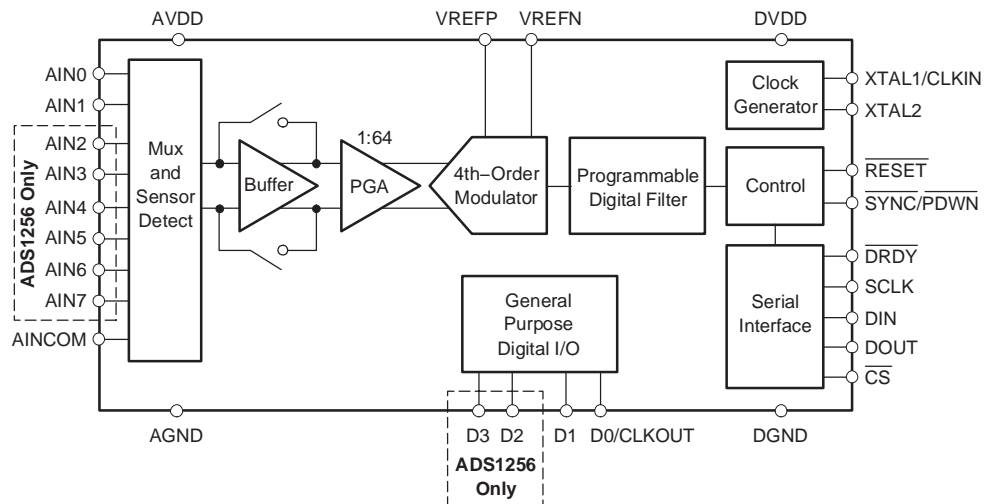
AVDD
VREFP
VREFN
DVDD

AIN0
AIN1
AIN2
AIN3
AIN4
AIN5
AIN6
AIN7
AINCOM

ADS1256 Only

Mux and Sensor Detect

Buffer

1:64
PGA

4th–Order Modulator

Programmable Digital Filter

Clock Generator

Control

Serial Interface

General Purpose Digital I/O

XTAL1/CLKIN
XTAL2
$\overline{\text{RESET}}$
$\overline{\text{SYNC}}/\overline{\text{PDWN}}$
$\overline{\text{DRDY}}$
SCLK
DIN
DOUT
$\overline{\text{CS}}$

AGND
D3
D2
D1
D0/CLKOUT
DGND

ADS1256 Only